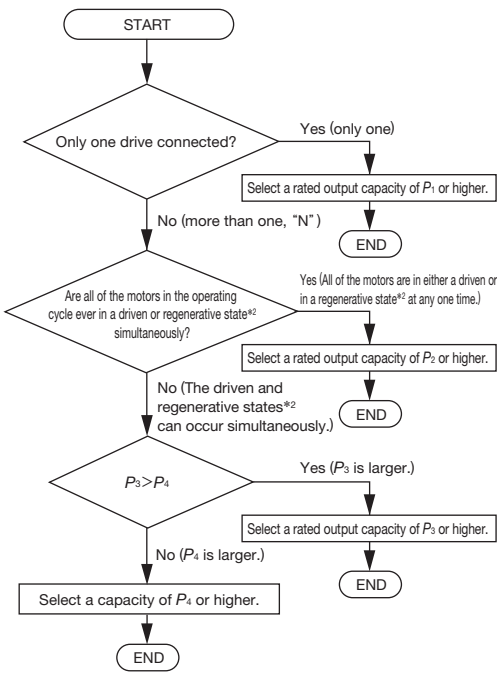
START

Only one drive connected?

Yes (only one)

Select a rated output capacity of $P_1$ or higher.

END

No (more than one, "N")

Are all of the motors in the operating cycle ever in a driven or regenerative state*$^2$ simultaneously?

Yes (All of the motors are in either a driven or in a regenerative state*$^2$ at any one time.)

Select a rated output capacity of $P_2$ or higher.

END

No (The driven and regenerative states*$^2$ can occur simultaneously.)

$P_3 > P_4$

Yes ($P_3$ is larger.)

Select a rated output capacity of $P_3$ or higher.

END

No ($P_4$ is larger.)

Select a capacity of $P_4$ or higher.

END